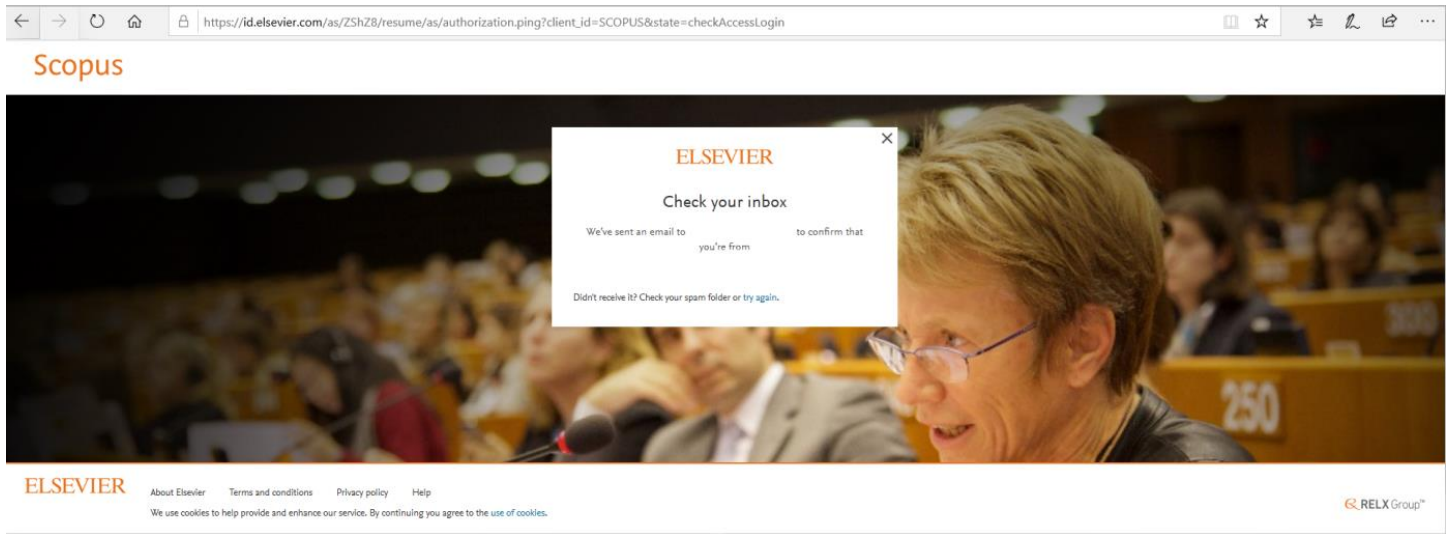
https://id.elsevier.com/as/ZShZ8/resume/as/authorization.ping?client_id=SCOPUS&state=checkAccessLogin

Scopus

×

ELSEVIER

Check your inbox

We've sent an email to to confirm that you're from

Didn't receive it? Check your spam folder or try again.

320

250

ELSEVIER

About Elsevier Terms and conditions Privacy policy Help

We use cookies to help provide and enhance our service. By continuing you agree to the use of cookies.

RELX Group™